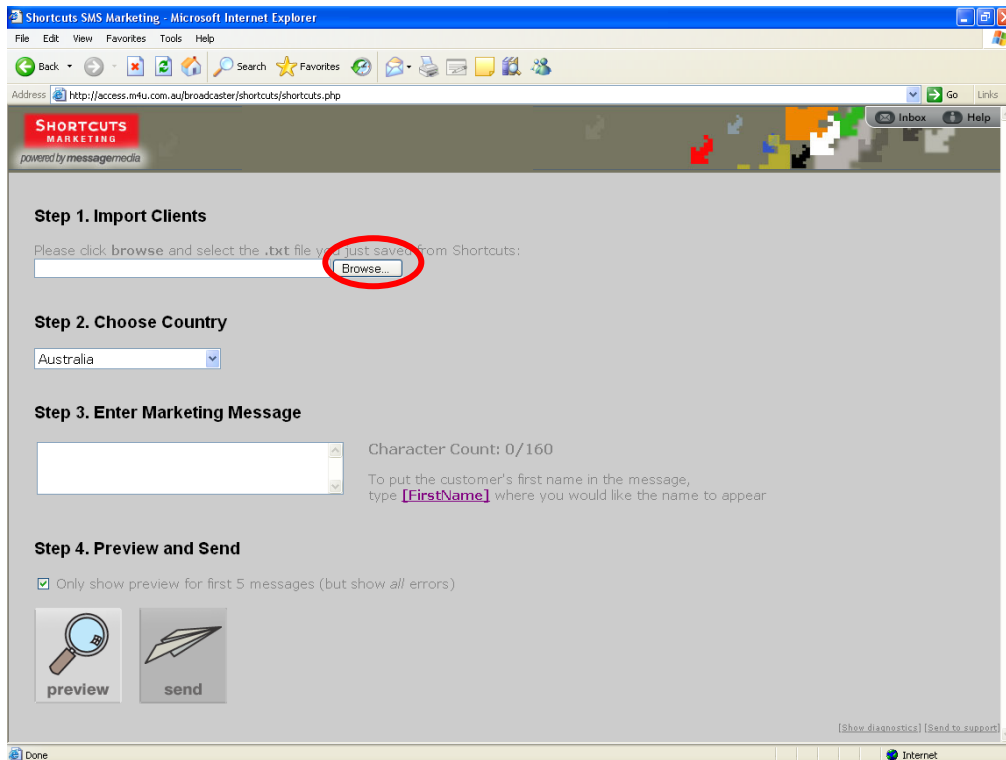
Shortcuts SMS Marketing - Microsoft Internet Explorer

File Edit View Favorites Tools Help

Back Search Favorites

Address http://access.m4u.com.au/broadcaster/shortcuts/shortcuts.php Go Links

SHORTCUTS MARKETING
powered by messagemedia

Inbox Help

Step 1. Import Clients

Please click browse and select the .txt file you just saved from Shortcuts:

Browse...

Step 2. Choose Country

Australia

Step 3. Enter Marketing Message

Character Count: 0/160

To put the customer's first name in the message, type [FirstName] where you would like the name to appear

Step 4. Preview and Send

Only show preview for first 5 messages (but show all errors)

preview

send

[Show diagnostics] [Send to support]

Done

Internet